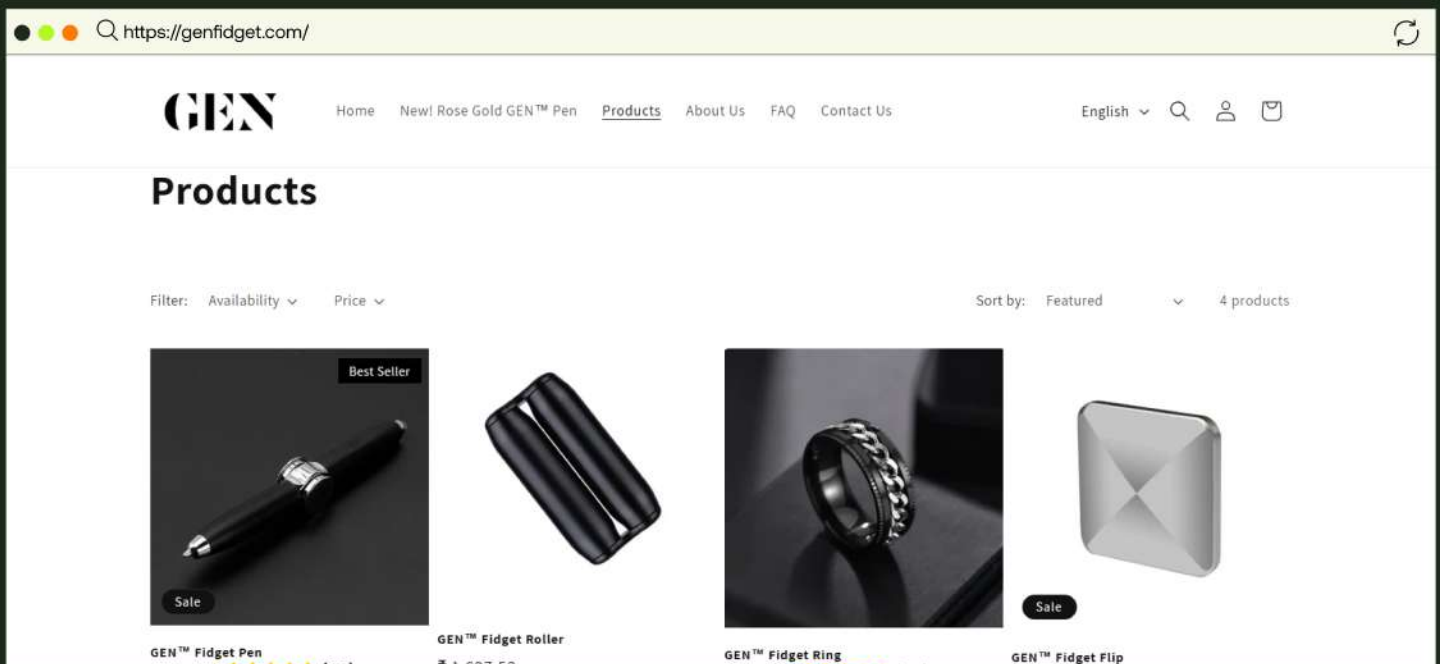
https://genfidget.com/

GEN

Home New! Rose Gold GEN™ Pen Products About Us FAQ Contact Us

English

Products

Filter: Availability Price

Sort by: Featured

4 products

Best Seller

Sale

GEN™ Fidget Pen

GEN™ Fidget Roller

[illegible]

GEN™ Fidget Ring

Sale

GEN™ Fidget Flip